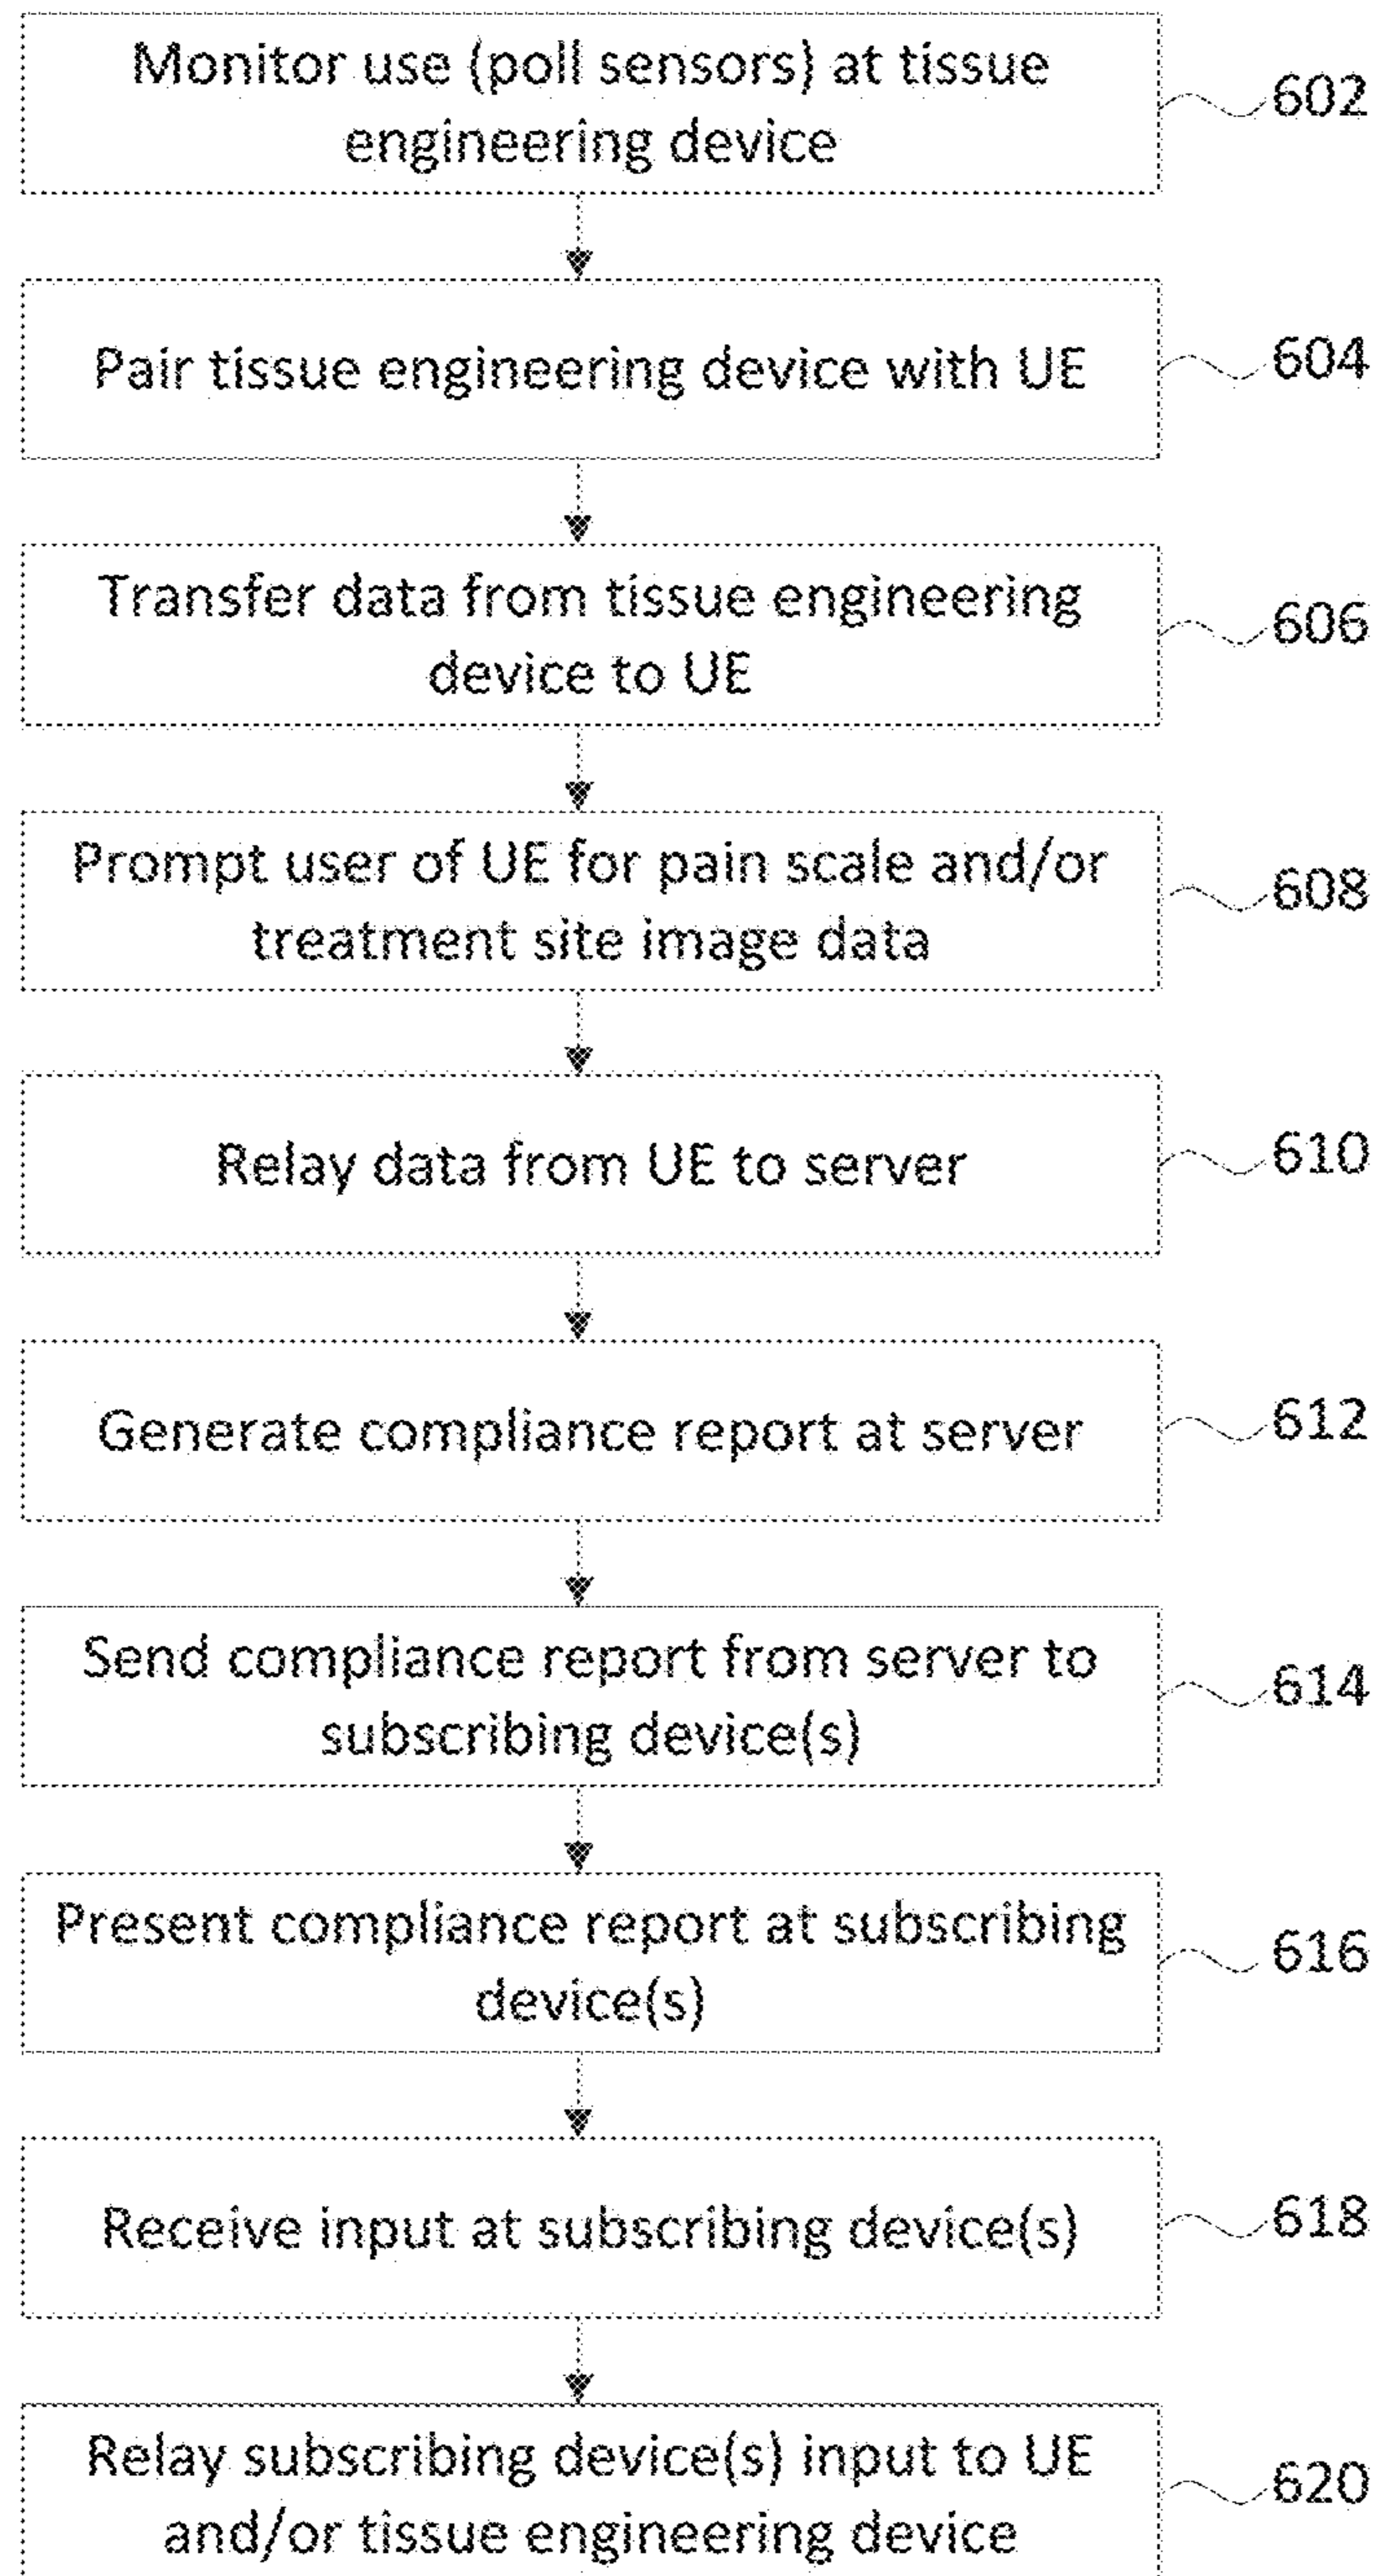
Monitor use (poll sensors) at tissue engineering device

602

Pair tissue engineering device with UE

604

Transfer data from tissue engineering device to UE

606

Prompt user of UE for pain scale and/or treatment site image data

608

Relay data from UE to server

610

Generate compliance report at server

612

Send compliance report from server to subscribing device(s)

614

Present compliance report at subscribing device(s)

616

Receive input at subscribing device(s)

618

Relay subscribing device(s) input to UE and/or tissue engineering device

620